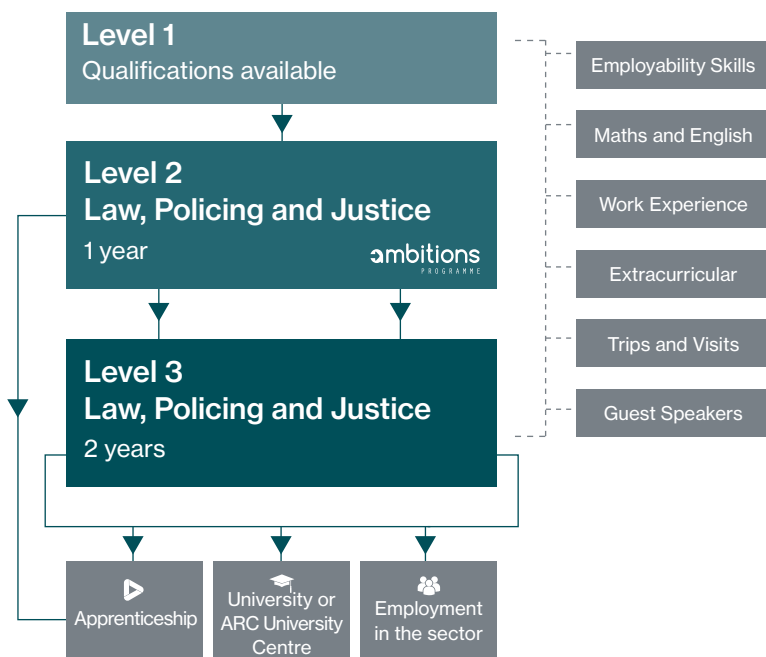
Level 1
Qualifications available

Level 2
Law, Policing and Justice
1 year
ambitions
PROGRAMME

Level 3
Law, Policing and Justice
2 years

Employability Skills

Maths and English

Work Experience

Extracurricular

Trips and Visits

Guest Speakers

Apprenticeship

University or ARC University Centre

Employment in the sector